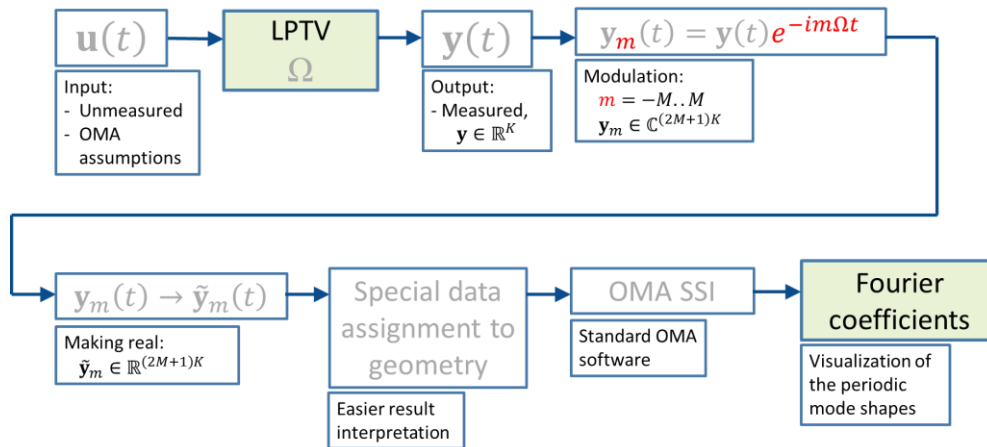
$\mathbf{u}(t)$

Input:
- Unmeasured
- OMA assumptions

LPTV
$\Omega$

$\mathbf{y}(t)$

Output:
- Measured, $\mathbf{y} \in \mathbb{R}^K$

$\mathbf{y}_m(t) = \mathbf{y}(t)e^{-im\Omega t}$

Modulation:
$m = -M..M$
$\mathbf{y}_m \in \mathbb{C}^{(2M+1)K}$

$\mathbf{y}_m(t) \rightarrow \tilde{\mathbf{y}}_m(t)$

Making real:
$\tilde{\mathbf{y}}_m \in \mathbb{R}^{(2M+1)K}$

Special data assignment to geometry

Easier result interpretation

OMA SSI

Standard OMA software

Fourier coefficients

Visualization of the periodic mode shapes